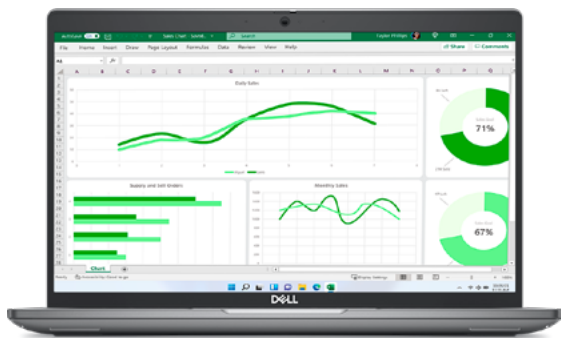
AutoSave
Sales Chart - Saved
Search
Taylor Phillips
File
Home
Insert
Draw
Page Layout
Formulas
Data
Review
View
Help
Share
Comments
A6
A
B
C
D
E
F
G
H
I
J
K
L
M
N
O
P
Q
Daily Sales
Supply and Sell Orders
Weekly Sales
71%
67%
Chart
Ready
Display Settings
DELL